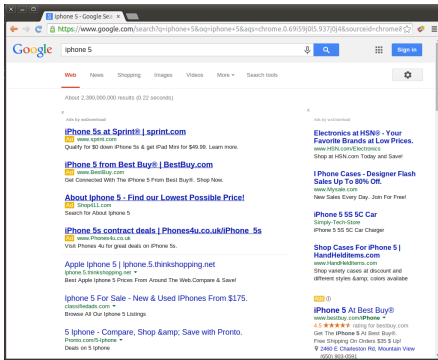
Iphone 5 - Google Se

https://www.google.com/search?q=iphone+5&oq=iphone+5&aqs=chrome.0.69i59j0l5.937j0j4&sourceid=chrome&

Google iphone 5

Sign in

Web News Shopping Images Videos More Search tools

About 2,380,000,000 results (0.22 seconds)

Ads by webxetload

iPhone 5s at Sprint® | sprint.com
Ad www.sprint.com
Qualify for $0 down iPhone 5s & get iPad Mini for $49.99. Learn more.

iPhone 5 from Best Buy® | BestBuy.com
Ad www.BestBuy.com
Get Connected With The iPhone 5 From Best Buy®. Shop Now.

About Iphone 5 - Find our Lowest Possible Price!
Ad Shop411.com
Search for About Iphone 5

iPhone 5s contract deals | Phones4u.co.uk/iPhone_5s
Ad www.Phones4u.co.uk
Visit Phones 4u for great deals on iPhone 5s.

Apple iPhone 5 | Iphone.5.thinkshopping.net
iphone.5.thinkshopping.net
Best Apple Iphone 5 Prices From Around The Web.Compare & Save!

Iphone 5 For Sale - New & Used iPhones From $175.
classifiedads.com
Browse All Our Iphone 5 Listings

5 Iphone - Compare, Shop &amp; Save with Pronto.
Pronto.com/5-Iphone
Deals on 5 Iphone

Ads by webxetload

Electronics at HSN® - Your Favorite Brands at Low Prices.
www.HSN.com/Electronics
Shop at HSN.com Today and Save!

I Phone Cases - Designer Flash Sales Up To 80% Off.
www.Myvale.com
New Sales Every Day. Join For Free!

iPhone 5 5S 5C Car
Simply-Tech-Store
iPhone 5 5S 5C Car Charger

Shop Cases For iPhone 5 | HandHelditems.com
www.handhelditems.com
Shop variety cases at discount and different styles &amp; colors available

Ad

iPhone 5 At Best Buy®
www.bestbuy.com
4.5 ★★★★★ rating for bestbuy.com
Get The iPhone 5 At Best Buy®.
Free Shipping On Orders $35 & Up!
2460 E Charleston Rd, Mountain View
(650) 903-0391